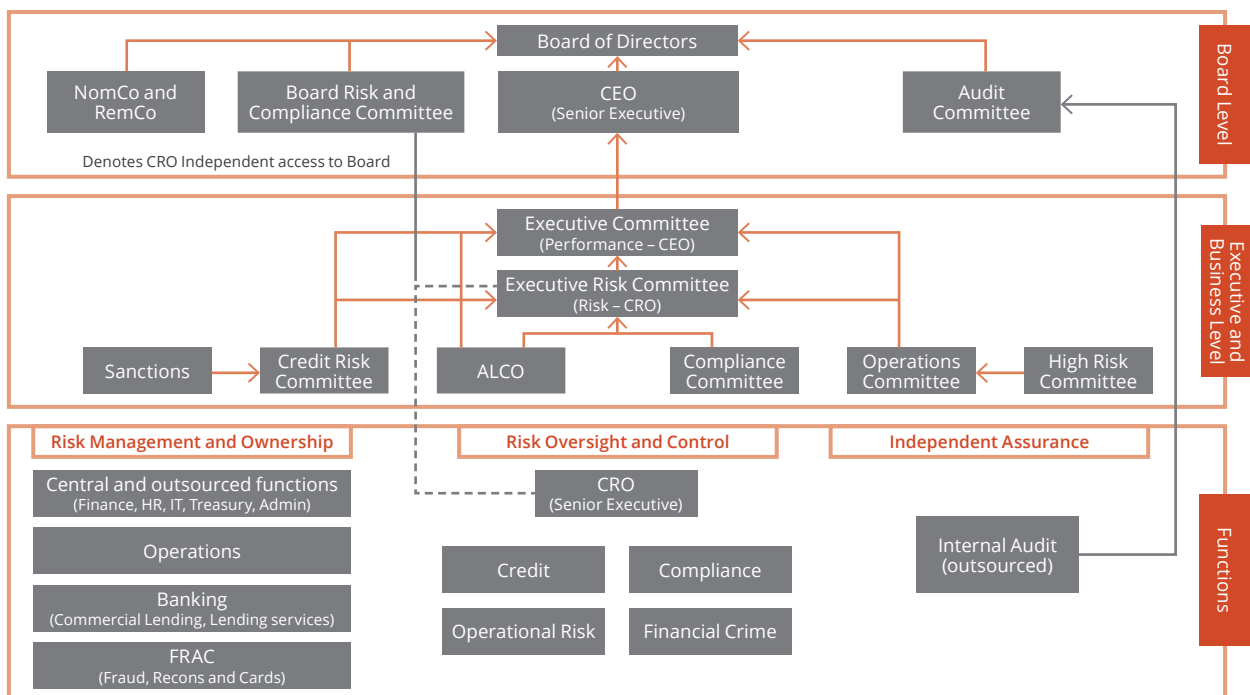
Board of Directors

NomCo and RemCo

Board Risk and Compliance Committee

CEO
(Senior Executive)

Audit Committee

Board Level

Denotes CRO Independent access to Board

Executive Committee
(Performance – CEO)

Executive Risk Committee
(Risk – CRO)

Sanctions

Credit Risk Committee

ALCO

Compliance Committee

Operations Committee

High Risk Committee

Executive and Business Level

Risk Management and Ownership

Risk Oversight and Control

Independent Assurance

Central and outsourced functions
(Finance, HR, IT, Treasury, Admin)

Operations

Banking
(Commercial Lending, Lending services)

FRAC
(Fraud, Recons and Cards)

CRO
(Senior Executive)

Credit

Compliance

Operational Risk

Financial Crime

Internal Audit
(outsourced)

Functions